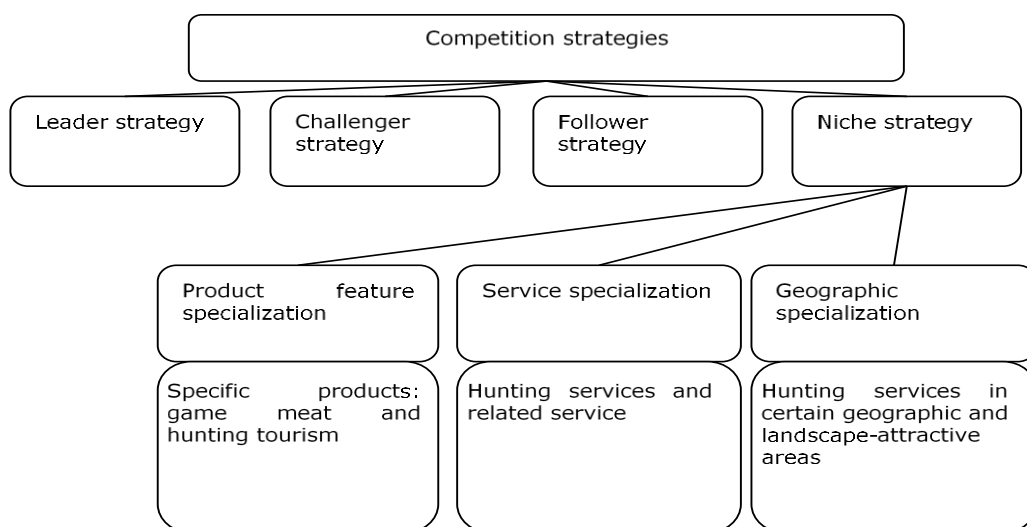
Competition strategies

Leader strategy

Challenger strategy

Follower strategy

Niche strategy

Product feature specialization

Service specialization

Geographic specialization

Specific products: game meat and hunting tourism

Hunting services and related service

Hunting services in certain geographic and landscape-attractive areas